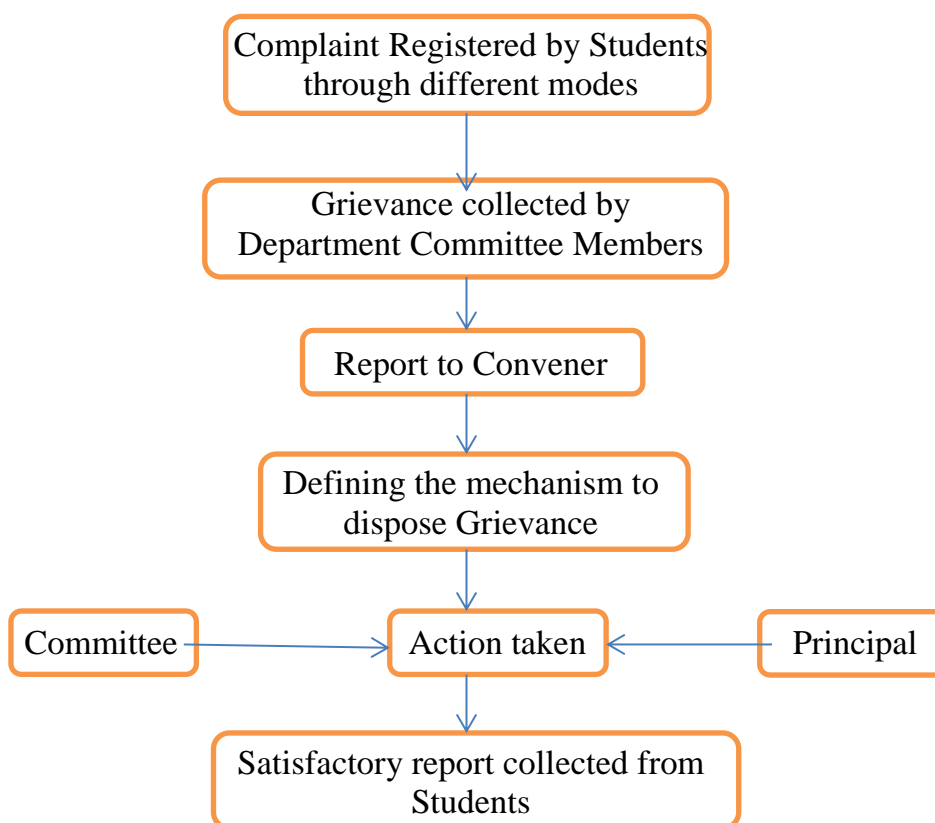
Complaint Registered by Students through different modes

Grievance collected by Department Committee Members

Report to Convener

Defining the mechanism to dispose Grievance

Committee

Action taken

Principal

Satisfactory report collected from Students